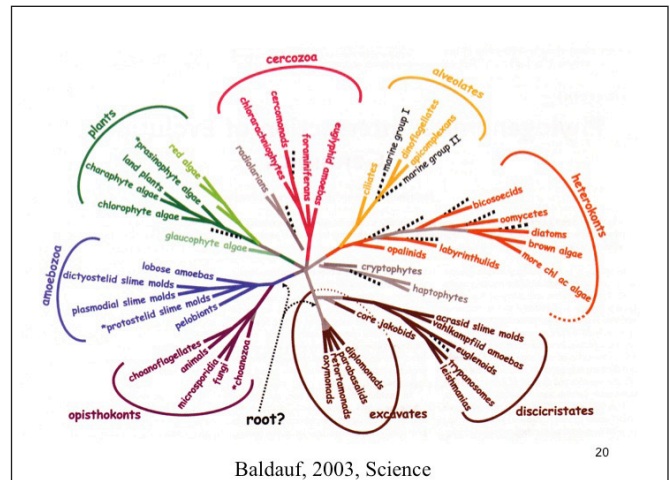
cercozoa
chlorarachniophytes
cercomonads
foraminiferans
euglyphid amoebas
radiolarians
alveolates
ciliates
marine group I
dinoflagellates
apicomplexans
marine group II
plants
red algae
*prasinophyte algae
land plants
charophyte algae
chlorophyte algae
glaucophyte algae
heterokonts
bicosoecids
oomycetes
diatoms
brown algae
more chl ac algae
opalinids
labyrinthulids
cryptophytes
haptophytes
amoebozoa
lobose amoebas
dictyostelid slime molds
plasmodial slime molds
*protostelid slime molds
pelobionts
choanoflagellates
animals
microsporidia
fungi
*choanozoa
opisthokonts
root?
core jakobids
diplomonads
parabasalids
*retortamonads
oxymonads
excavates
acrasid slime molds
vahlkampfiid amoebas
euglenids
trypanosomes
leishmanias
discicristates
20
Baldauf, 2003, Science